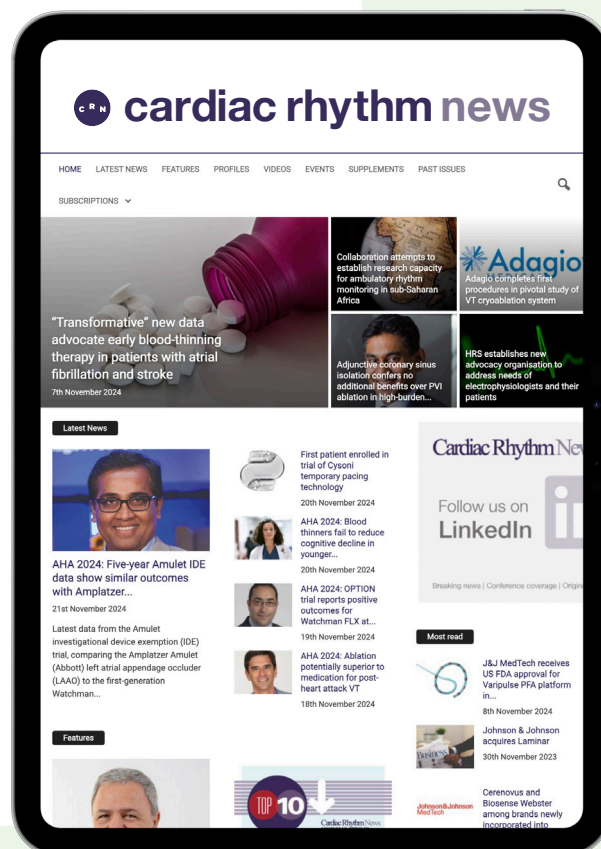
CRN cardiac rhythm news

HOME LATEST NEWS FEATURES PROFILES VIDEOS EVENTS SUPPLEMENTS PAST ISSUES

SUBSCRIPTIONS

"Transformative" new data advocate early blood-thinning therapy in patients with atrial fibrillation and stroke

7th November 2024

Collaboration attempts to establish research capacity for ambulatory rhythm monitoring in sub-Saharan Africa

Adagio

Adagio completes first procedures in pivotal study of VT cryoablation system

Adjunctive coronary sinus isolation confers no additional benefits over PVI ablation in high-burden...

HRS establishes new advocacy organisation to address needs of electrophysiologists and their patients

Latest News

AHA 2024: Five-year Amulet IDE data show similar outcomes with Amplatzer...

21st November 2024

Latest data from the Amulet investigational device exemption (IDE) trial, comparing the Amplatzer Amulet (Abbott) left atrial appendage occluder (LAAO) to the first-generation Watchman...

First patient enrolled in trial of Cysoni temporary pacing technology

20th November 2024

AHA 2024: Blood thinners fail to reduce cognitive decline in younger...

20th November 2024

AHA 2024: OPTION trial reports positive outcomes for Watchman FLX at...

19th November 2024

AHA 2024: Ablation potentially superior to medication for post-heart attack VT

18th November 2024

Cardiac Rhythm Ne

Follow us on LinkedIn

Breaking news | Conference coverage | Origin

Most read

J&J MedTech receives US FDA approval for Varipulse PFA platform in...

8th November 2024

Johnson & Johnson acquires Laminar

30th November 2023

Cerenovus and Biosense Webster among brands newly incorporated into

Features

TOP 10

Cardiac Rhythm News

Johnson&Johnson MedTech